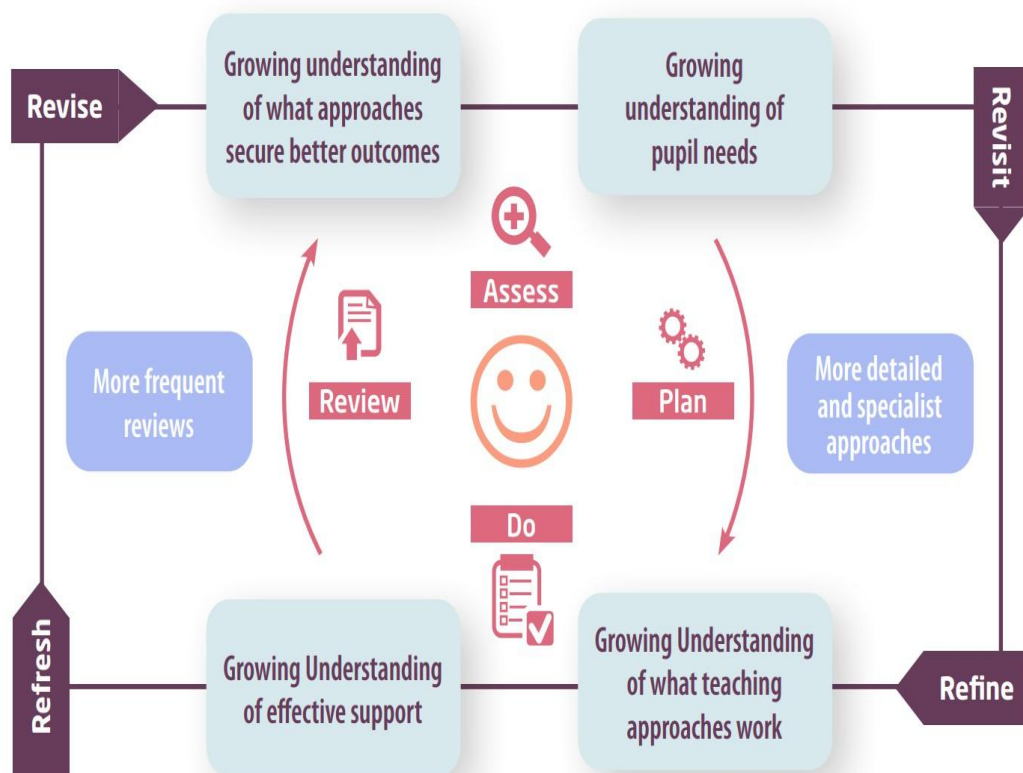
Revise

Growing understanding of what approaches secure better outcomes

Growing understanding of pupil needs

Revisit

Assess

More frequent reviews

Review

Plan

More detailed and specialist approaches

Do

Refresh

Growing Understanding of effective support

Growing Understanding of what teaching approaches work

Refine